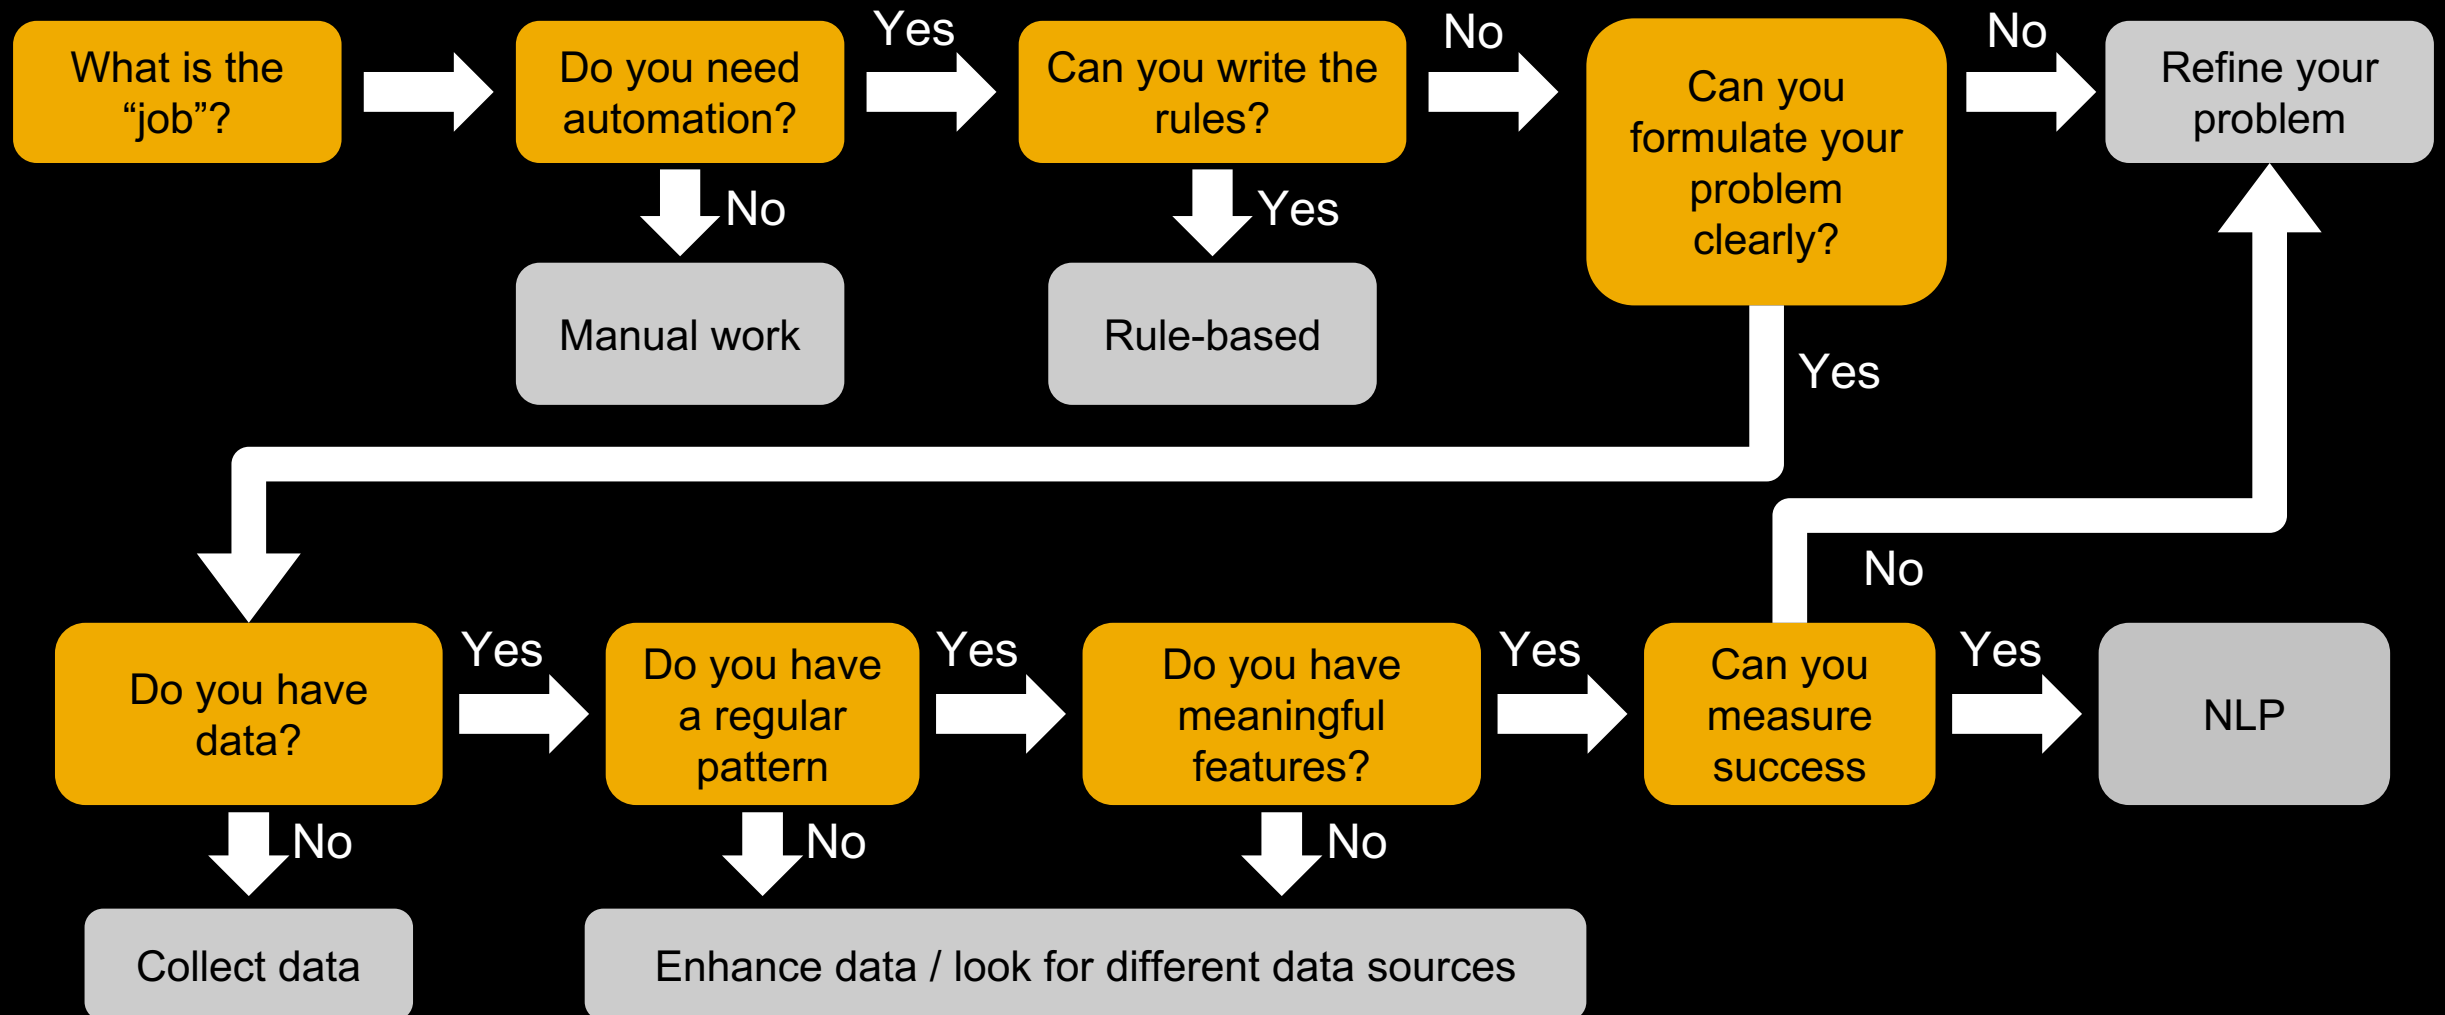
What is the "job"?

Do you need automation?

Yes

Can you write the rules?

No

Can you formulate your problem clearly?

No

Refine your problem

No

Manual work

Yes

Rule-based

Yes

No

Do you have data?

Yes

Do you have a regular pattern

Yes

Do you have meaningful features?

Yes

Can you measure success

Yes

NLP

No

Collect data

No

No

Enhance data / look for different data sources